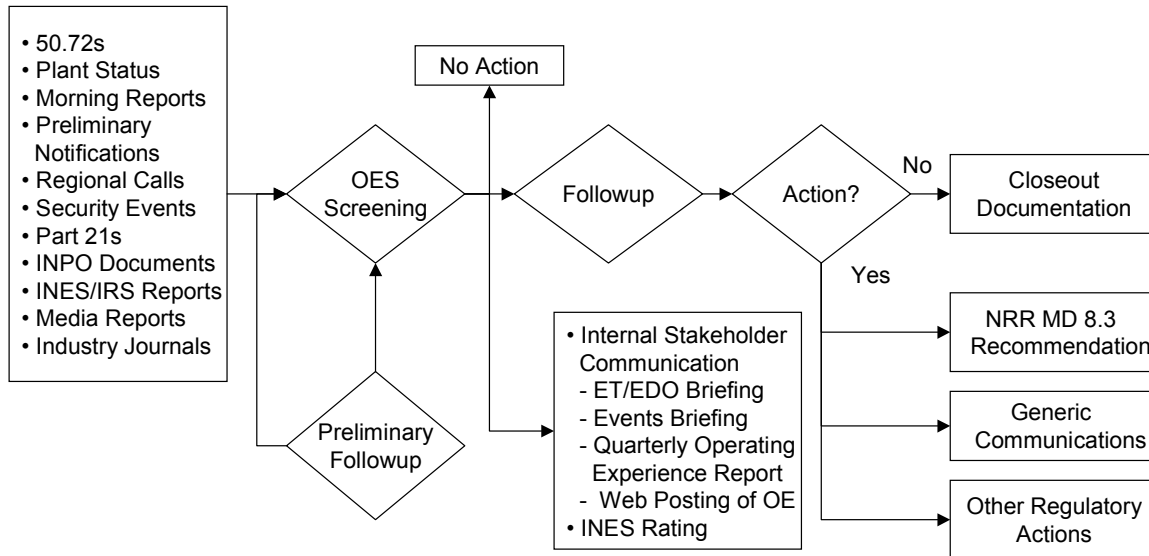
• 50.72s
• Plant Status
• Morning Reports
• Preliminary Notifications
• Regional Calls
• Security Events
• Part 21s
• INPO Documents
• INES/IRS Reports
• Media Reports
• Industry Journals

No Action

OES Screening

Followup

Action?

No

Closeout Documentation

Yes

Preliminary Followup

• Internal Stakeholder Communication
- ET/EDO Briefing
- Events Briefing
- Quarterly Operating Experience Report
- Web Posting of OE
• INES Rating

NRR MD 8.3 Recommendation

Generic Communications

Other Regulatory Actions